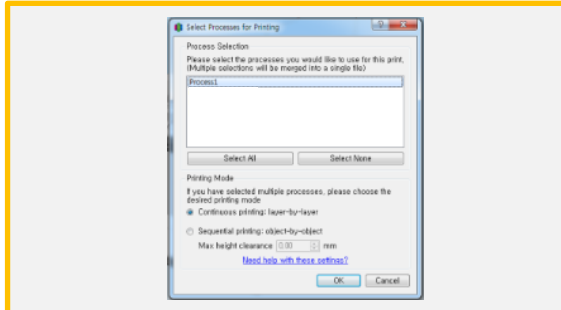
Select Processes for Printing

Process Selection

Please select the processes you would like to use for this print. (Multiple selections will be merged into a single file)

Process1

Select All

Select None

Printing Mode

If you have selected multiple processes, please choose the desired printing mode

Continuous printing: layer-by-layer

Sequential printing: object-by-object

Max height clearance 0.00 mm

Need help with these settings?

OK

Cancel